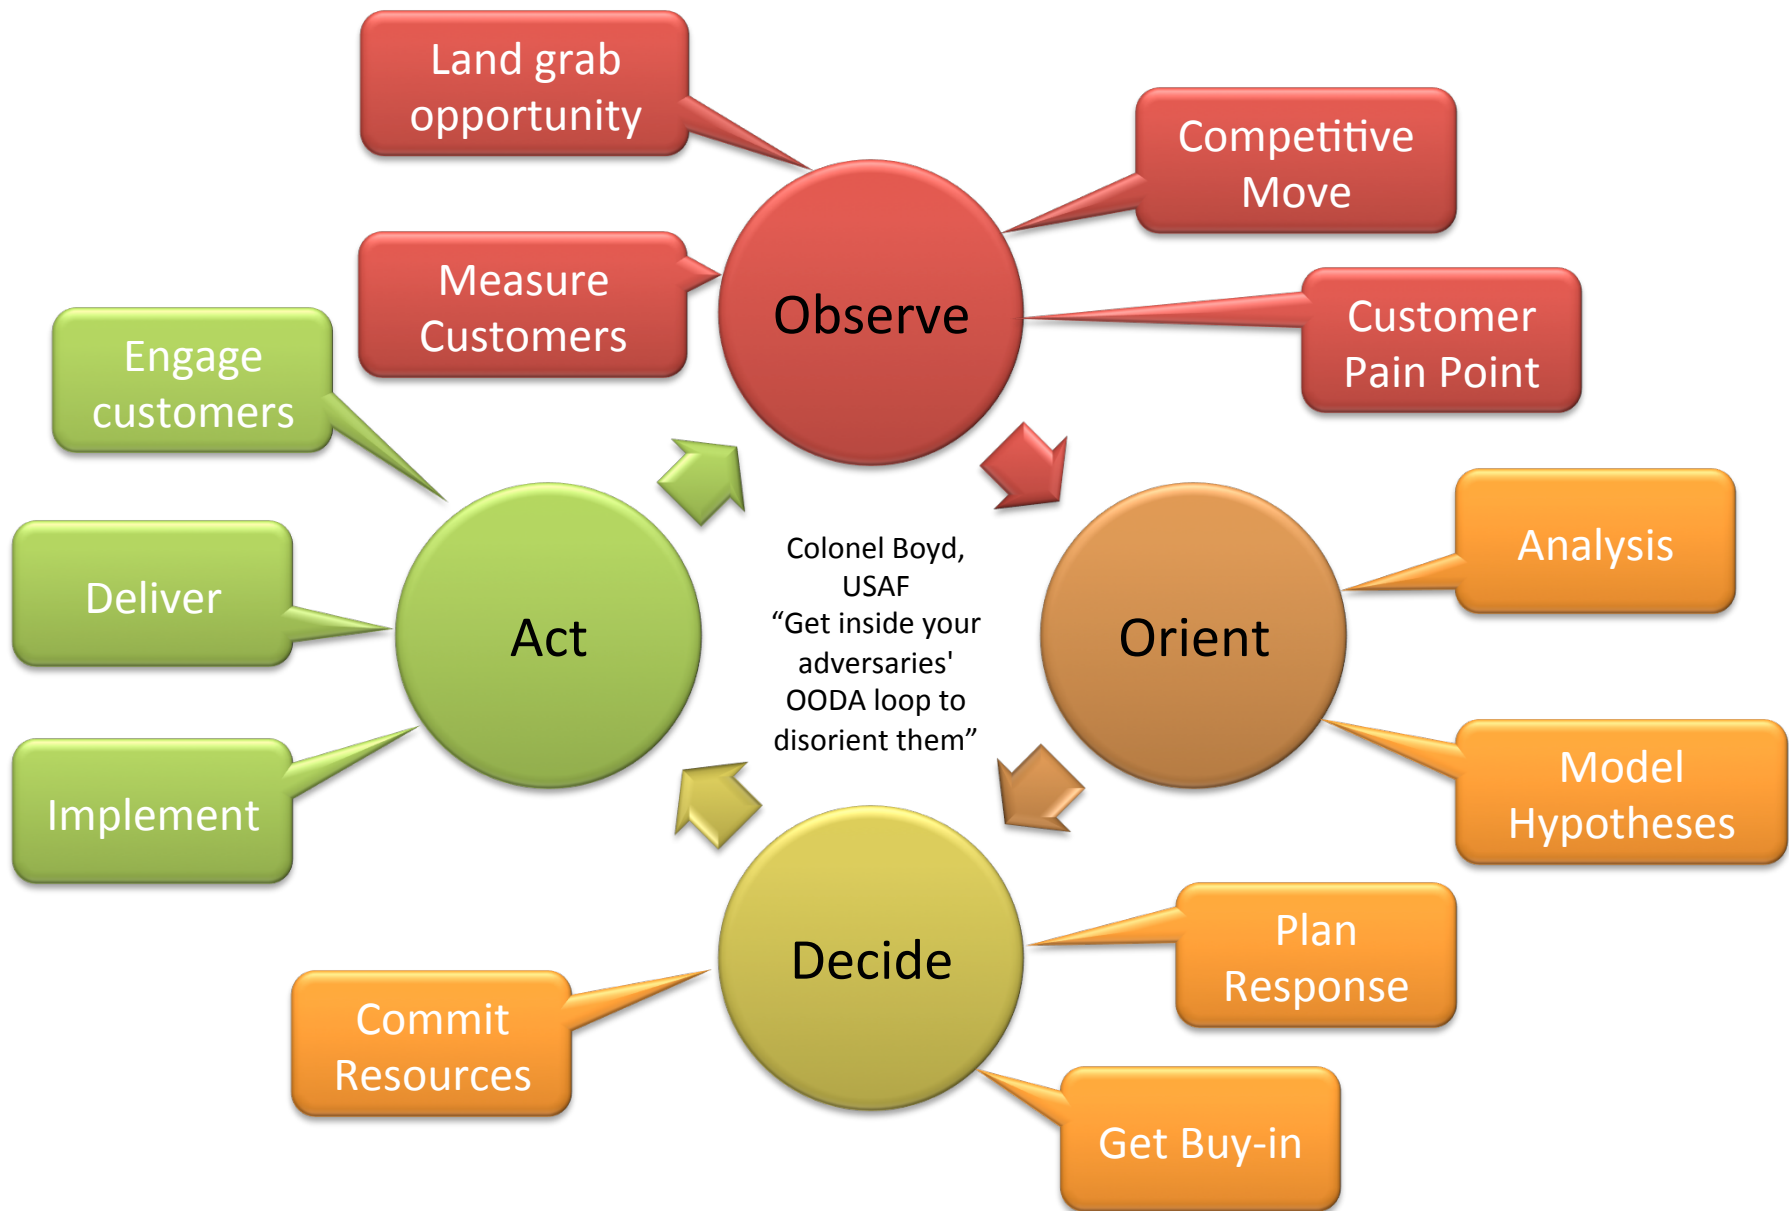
Land grab opportunity

Competitive Move

Measure Customers

Observe

Customer Pain Point

Engage customers

Analysis

Deliver

Act

Colonel Boyd, USAF
“Get inside your adversaries' OODA loop to disorient them”

Orient

Implement

Model Hypotheses

Decide

Plan Response

Commit Resources

Get Buy-in